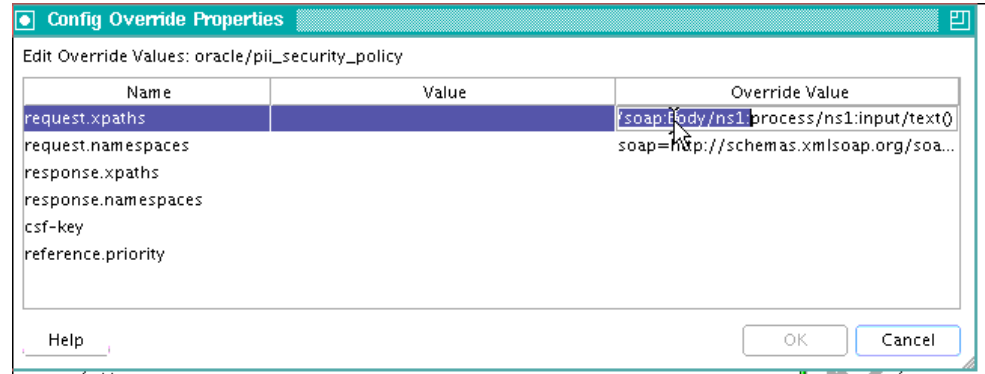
Config Override Properties

Edit Override Values: oracle/pii_security_policy

| Name | Value | Override Value |
|---|---|---|
| request.xpaths | | /soap:Body/ns1:process/ns1:input/text() |
| request.namespaces | | soap=http://schemas.xmlsoap.org/soa... |
| response.xpaths | | |
| response.namespaces | | |
| csf-key | | |
| reference.priority | | |

Help

OK

Cancel